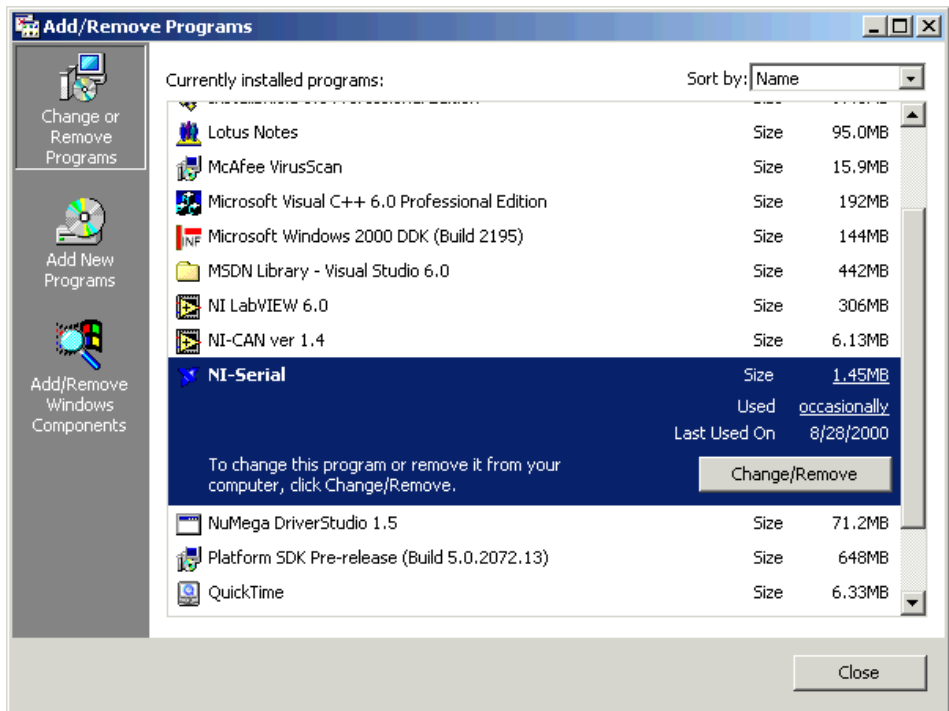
Add/Remove Programs

Change or Remove Programs

Add New Programs

Add/Remove Windows Components

Currently installed programs:

Sort by: Name

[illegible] Size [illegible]

Lotus Notes Size 95.0MB

McAfee VirusScan Size 15.9MB

Microsoft Visual C++ 6.0 Professional Edition Size 192MB

Microsoft Windows 2000 DDK (Build 2195) Size 144MB

MSDN Library - Visual Studio 6.0 Size 442MB

NI LabVIEW 6.0 Size 306MB

NI-CAN ver 1.4 Size 6.13MB

NI-Serial Size 1.45MB

Used occasionally

Last Used On 8/28/2000

To change this program or remove it from your computer, click Change/Remove.

Change/Remove

NuMega DriverStudio 1.5 Size 71.2MB

Platform SDK Pre-release (Build 5.0.2072.13) Size 648MB

QuickTime Size 6.33MB

Close